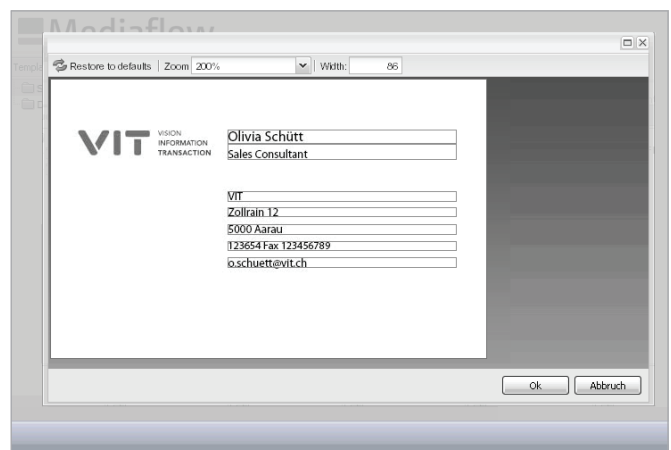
Mediaflow

Templ

Restore to defaults | Zoom 200% | Width: 86

VIT VISION INFORMATION TRANSACTION

Olivia Schütt
Sales Consultant

VIT
Zollrain 12
5000 Aarau
123654 Fax 123456789
o.schuett@vit.ch

Ok Abbruch